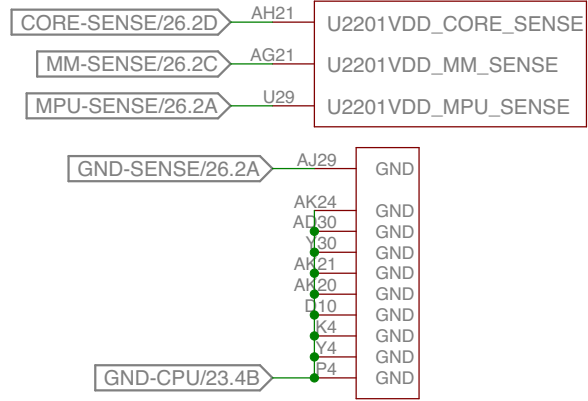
CORE-SENSE/26.2D
AH21
U2201VDD_CORE_SENSE
MM-SENSE/26.2C
AG21
U2201VDD_MM_SENSE
MPU-SENSE/26.2A
U29
U2201VDD_MPU_SENSE
GND-SENSE/26.2A
AJ29
GND
AK24
GND
AD30
GND
Y30
GND
AK21
GND
AK20
GND
D10
GND
K4
GND
Y4
GND
GND-CPU/23.4B
P4
GND